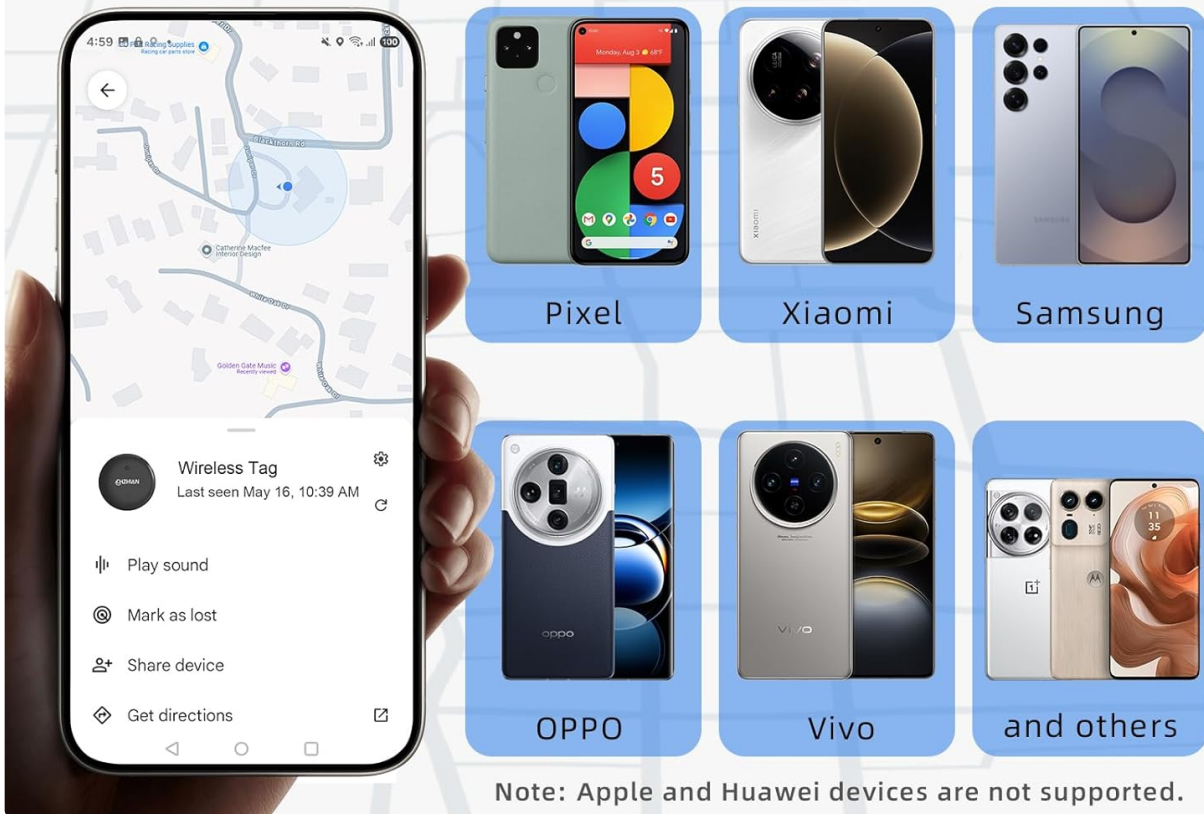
4:59 100

Racing Supplies
Racing car parts store

Blackthorn Rd

Catherine Macfee Interior Design

Golden Gate Music
Recently viewed

Wireless Tag
Last seen May 16, 10:39 AM

Play sound

Mark as lost

Share device

Get directions

Pixel

Xiaomi

Samsung

OPPO

Vivo

and others

Note: Apple and Huawei devices are not supported.